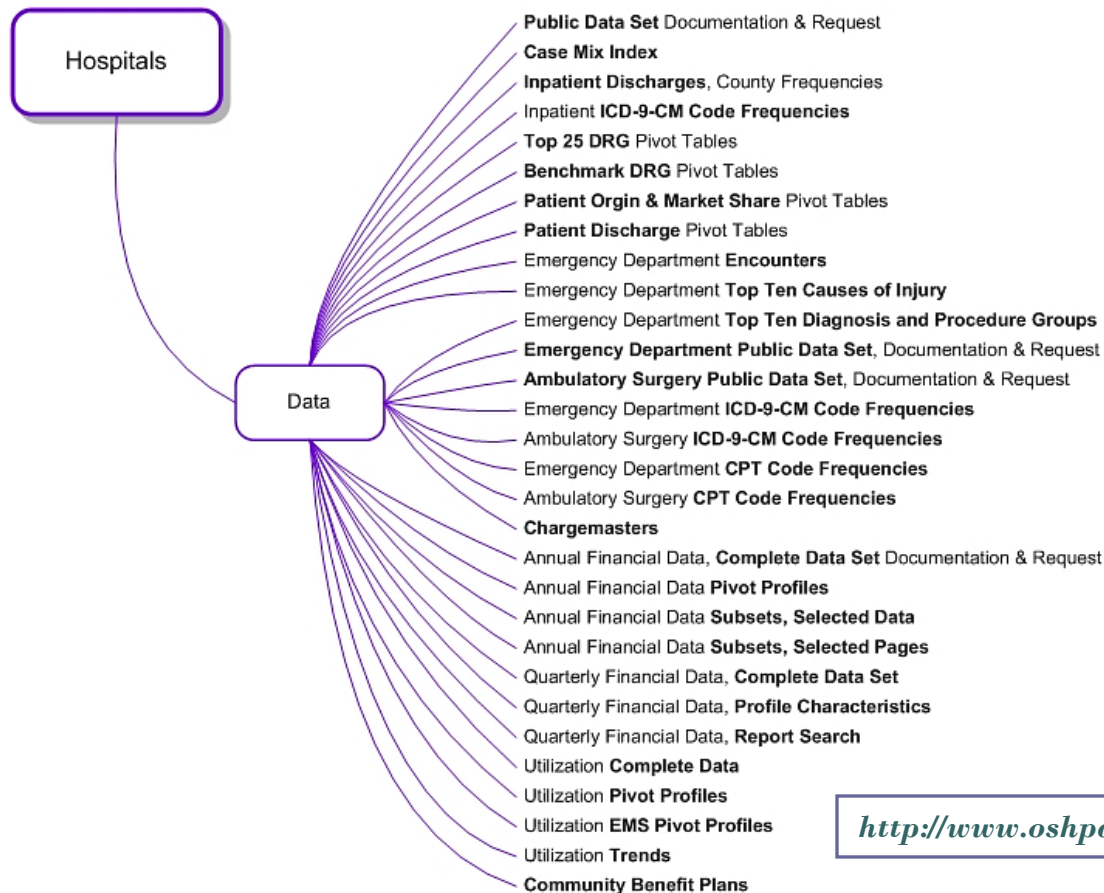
Hospitals

Data

Public Data Set Documentation & Request
Case Mix Index
Inpatient Discharges, County Frequencies
Inpatient ICD-9-CM Code Frequencies
Top 25 DRG Pivot Tables
Benchmark DRG Pivot Tables
Patient Orgin & Market Share Pivot Tables
Patient Discharge Pivot Tables
Emergency Department Encounters
Emergency Department Top Ten Causes of Injury
Emergency Department Top Ten Diagnosis and Procedure Groups
Emergency Department Public Data Set, Documentation & Request
Ambulatory Surgery Public Data Set, Documentation & Request
Emergency Department ICD-9-CM Code Frequencies
Ambulatory Surgery ICD-9-CM Code Frequencies
Emergency Department CPT Code Frequencies
Ambulatory Surgery CPT Code Frequencies
Chargemasters
Annual Financial Data, Complete Data Set Documentation & Request
Annual Financial Data Pivot Profiles
Annual Financial Data Subsets, Selected Data
Annual Financial Data Subsets, Selected Pages
Quarterly Financial Data, Complete Data Set
Quarterly Financial Data, Profile Characteristics
Quarterly Financial Data, Report Search
Utilization Complete Data
Utilization Pivot Profiles
Utilization EMS Pivot Profiles
Utilization Trends
Community Benefit Plans

http://www.oshp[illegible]